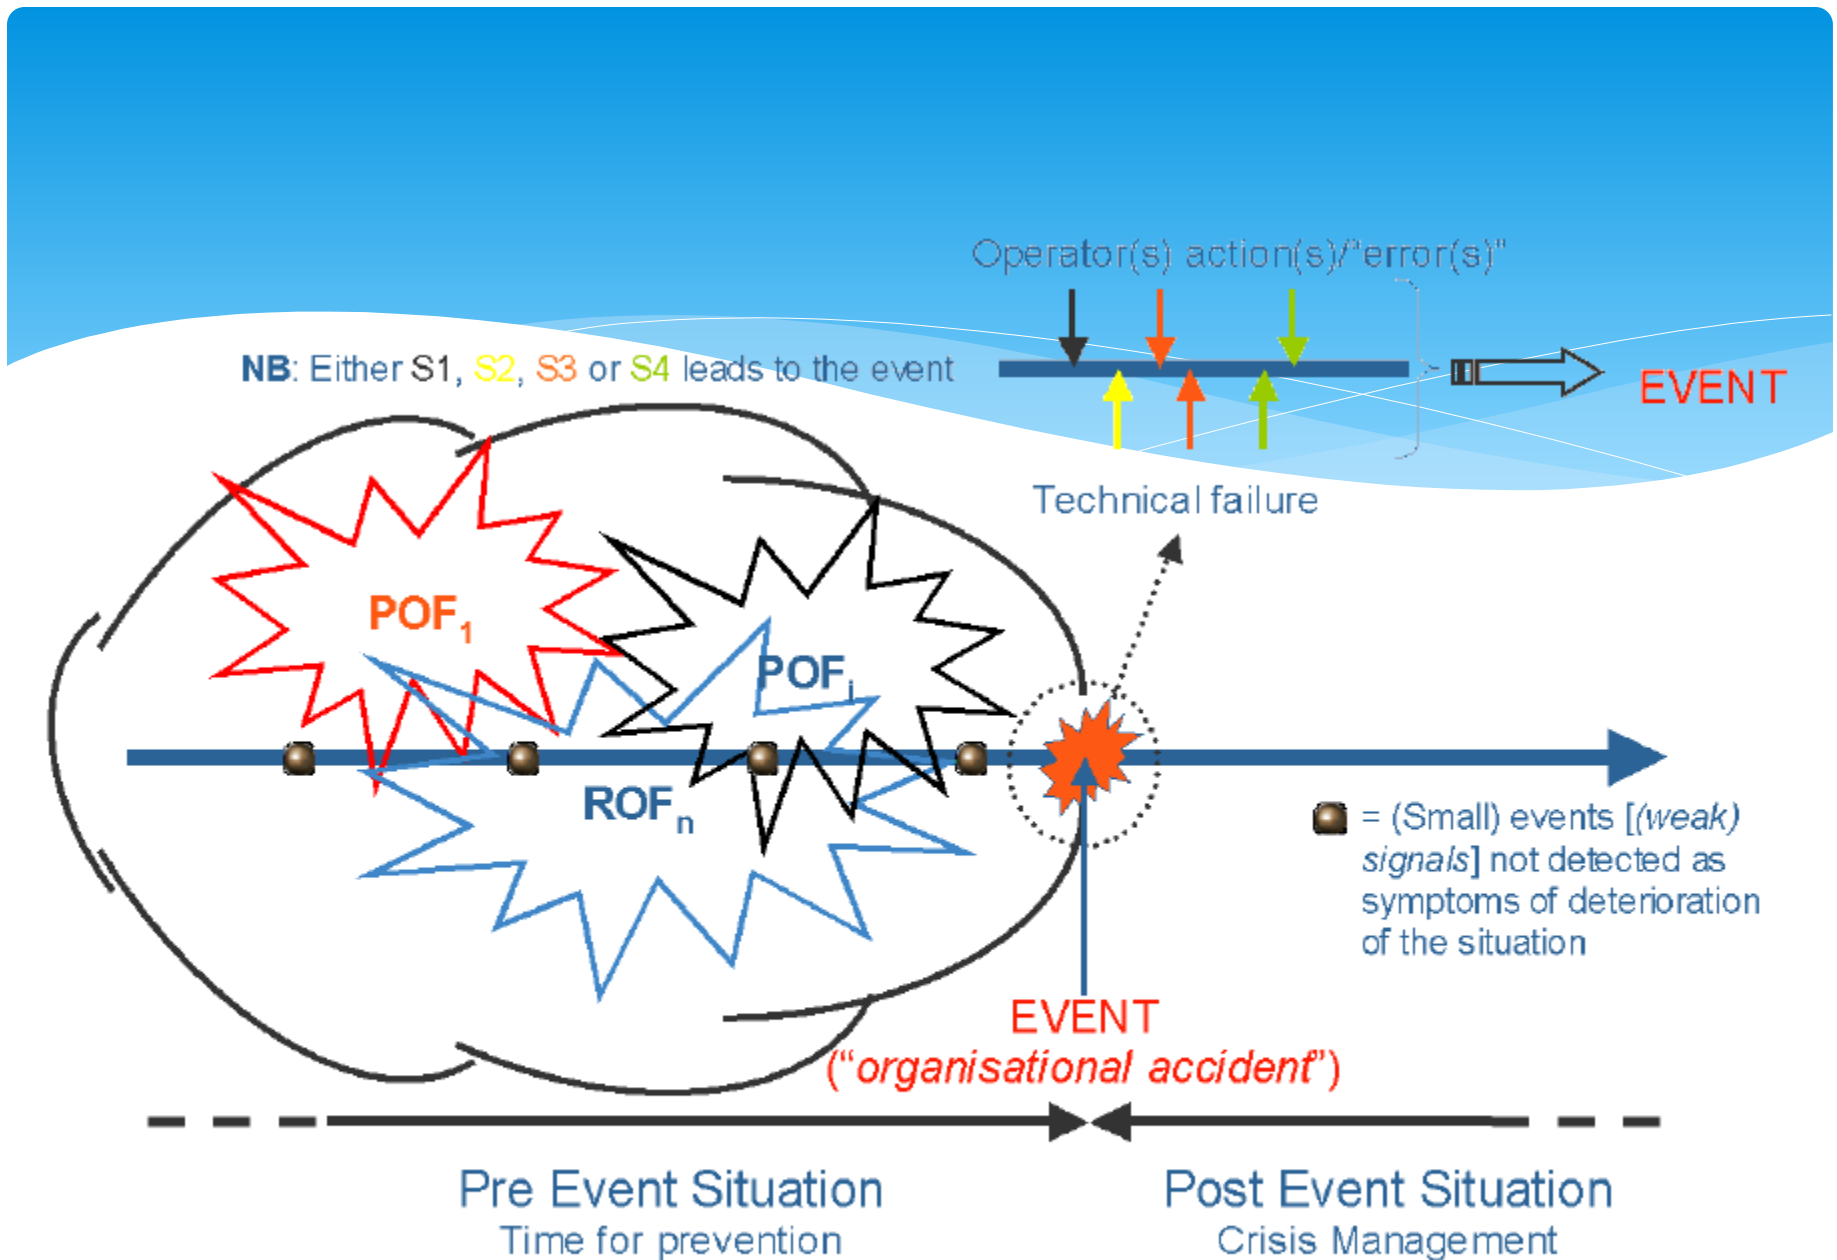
Operator(s) action(s)/"error(s)"

NB: Either S1, S2, S3 or S4 leads to the event

EVENT

Technical failure

POF$_1$

POF$_i$

ROF$_n$

= (Small) events [(weak) signals] not detected as symptoms of deterioration of the situation

EVENT
("organisational accident")

Pre Event Situation
Time for prevention

Post Event Situation
Crisis Management